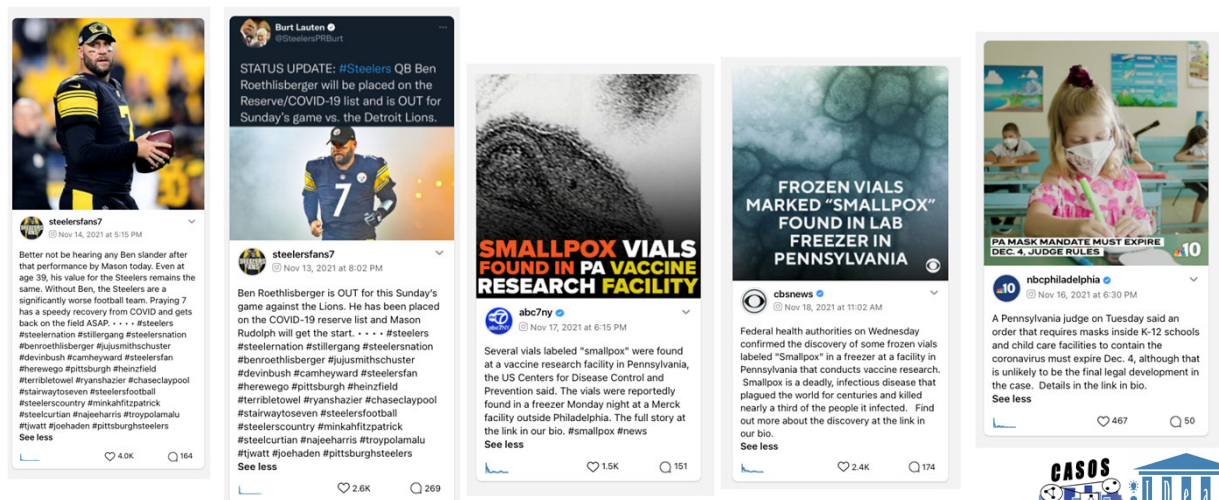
steelersfans7
Nov 14, 2021 at 5:15 PM

Better not be hearing any Ben slander after that performance by Mason today. Even at age 39, his value for the Steelers remains the same. Without Ben, the Steelers are a significantly worse football team. Praying 7 has a speedy recovery from COVID and gets back on the field ASAP. • • • • #steelers #steelernation #stillergang #steelersnation #benroethlisberger #jujusmithschuster #devinbush #camheyward #steelersfan #herewego #pittsburgh #heinzfield #terribletowel #ryanshazier #chaseclaypool #stairwaytoseven #steelersfootball #steelerscountry #minkahfitzpatrick #steelcurtian #najeeharris #troypolamalu #tjwatt #joehaden #pittsburghsteelers
See less

4.0K 164

Burt Lauten
@SteelersPRBurt

STATUS UPDATE: #Steelers QB Ben Roethlisberger will be placed on the Reserve/COVID-19 list and is OUT for Sunday's game vs. the Detroit Lions.

steelersfans7
Nov 13, 2021 at 8:02 PM

Ben Roethlisberger is OUT for this Sunday's game against the Lions. He has been placed on the COVID-19 reserve list and Mason Rudolph will get the start. • • • • #steelers #steelernation #stillergang #steelersnation #benroethlisberger #jujusmithschuster #devinbush #camheyward #steelersfan #herewego #pittsburgh #heinzfield #terribletowel #ryanshazier #chaseclaypool #stairwaytoseven #steelersfootball #steelerscountry #minkahfitzpatrick #steelcurtian #najeeharris #troypolamalu #tjwatt #joehaden #pittsburghsteelers
See less

2.6K 269

SMALLPOX VIALS FOUND IN PA VACCINE RESEARCH FACILITY

abc7ny
Nov 17, 2021 at 6:15 PM

Several vials labeled "smallpox" were found at a vaccine research facility in Pennsylvania, the US Centers for Disease Control and Prevention said. The vials were reportedly found in a freezer Monday night at a Merck facility outside Philadelphia. The full story at the link in our bio. #smallpox #news
See less

1.5K 151

FROZEN VIALS MARKED "SMALLPOX" FOUND IN LAB FREEZER IN PENNSYLVANIA

cbsnews
Nov 18, 2021 at 11:02 AM

Federal health authorities on Wednesday confirmed the discovery of some frozen vials labeled "Smallpox" in a freezer at a facility in Pennsylvania that conducts vaccine research. Smallpox is a deadly, infectious disease that plagued the world for centuries and killed nearly a third of the people it infected. Find out more about the discovery at the link in our bio.
See less

2.4K 174

PA MASK MANDATE MUST EXPIRE DEC. 4, JUDGE RULES
10

nbcphiladelphia
Nov 16, 2021 at 6:30 PM

A Pennsylvania judge on Tuesday said an order that requires masks inside K-12 schools and child care facilities to contain the coronavirus must expire Dec. 4, although that is unlikely to be the final legal development in the case. Details in the link in bio.
See less

467 50

CASOS